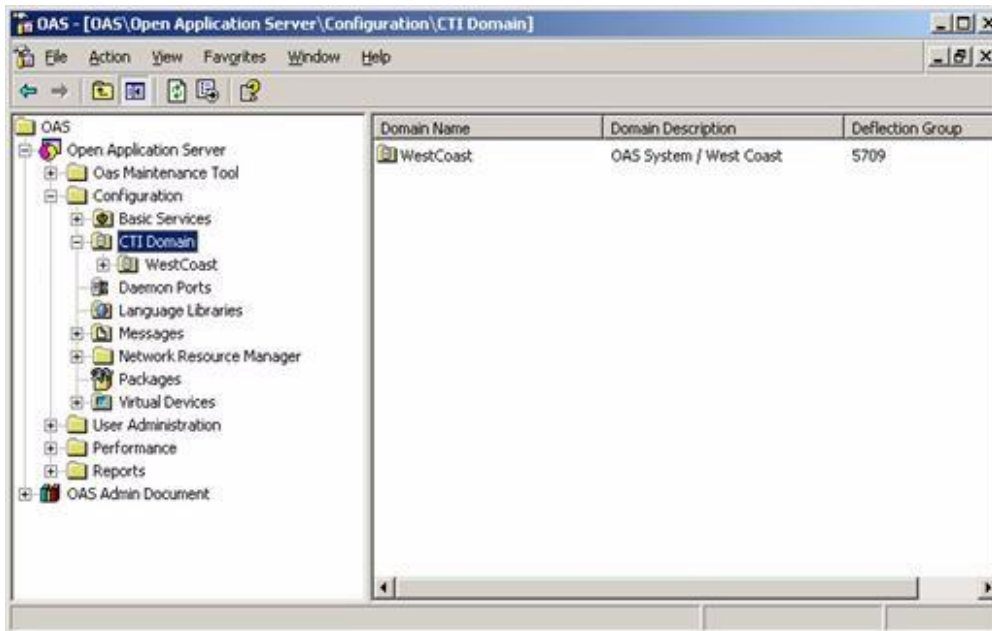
OAS - [OAS\Open Application Server\Configuration\CTI Domain]

File Action View Favorites Window Help

OAS
Open Application Server
Oas Maintenance Tool
Configuration
Basic Services
CTI Domain
WestCoast
Daemon Ports
Language Libraries
Messages
Network Resource Manager
Packages
Virtual Devices
User Administration
Performance
Reports
OAS Admin Document

| Domain Name | Domain Description | Deflection Group |
|---|---|---|
| WestCoast | OAS System / West Coast | 5709 |